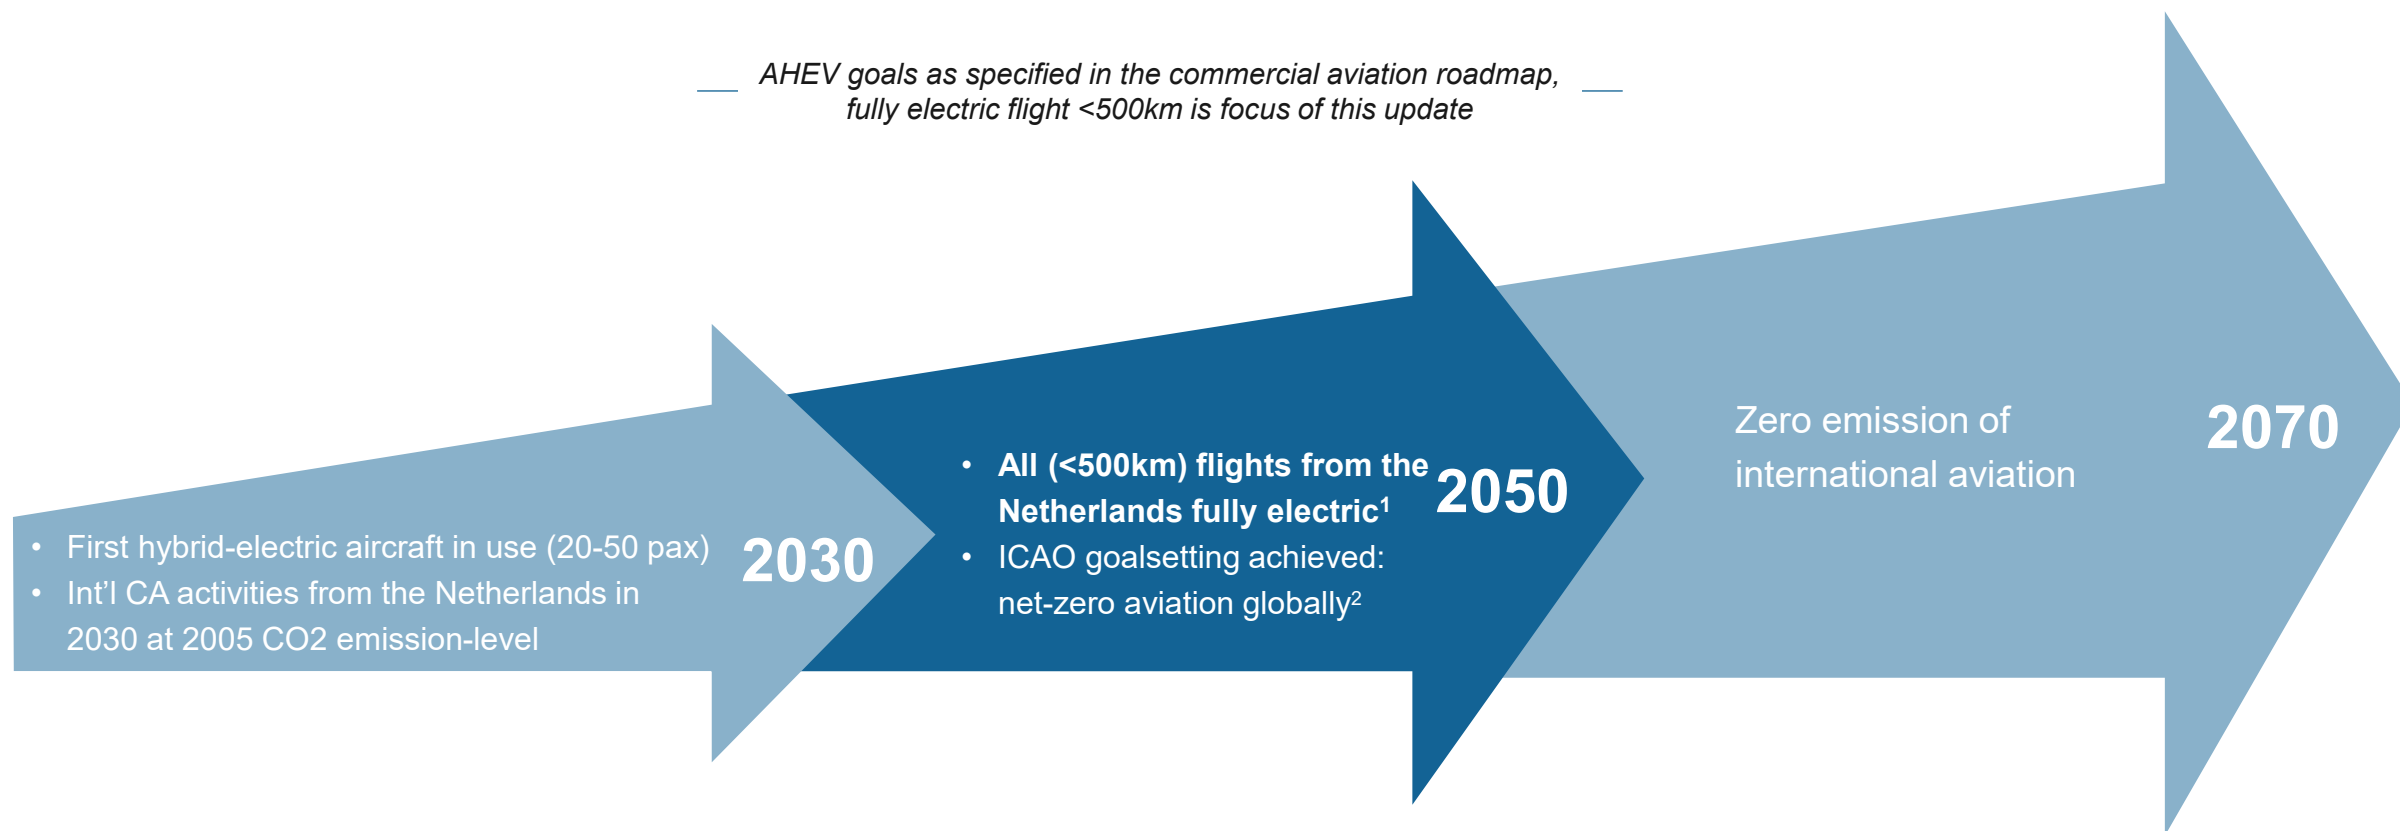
AHEV goals as specified in the commercial aviation roadmap, fully electric flight <500km is focus of this update

- First hybrid-electric aircraft in use (20-50 pax)
- Int'l CA activities from the Netherlands in 2030 at 2005 CO2 emission-level

2030

- All (<500km) flights from the Netherlands fully electric$^1$
- ICAO goalsetting achieved: net-zero aviation globally$^2$

2050

Zero emission of international aviation

2070